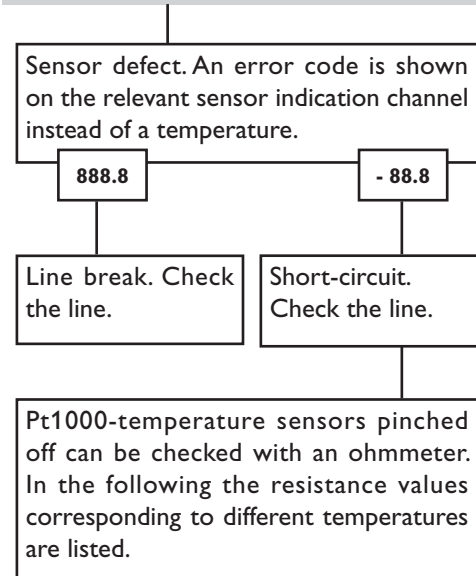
Sensor defect. An error code is shown on the relevant sensor indication channel instead of a temperature.

888.8

- 88.8

Line break. Check the line.

Short-circuit. Check the line.

Pt1000-temperature sensors pinched off can be checked with an ohmmeter. In the following the resistance values corresponding to different temperatures are listed.